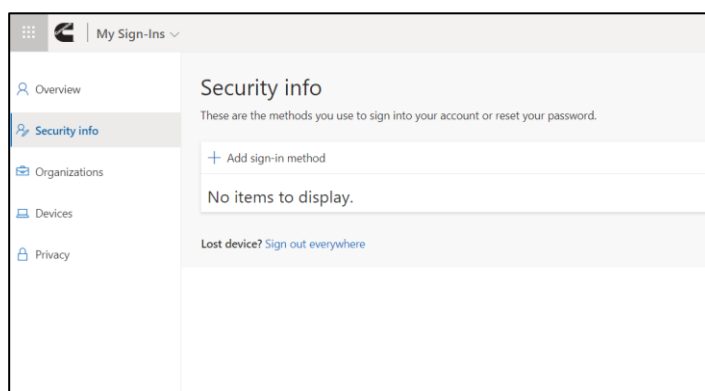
My Sign-Ins

Overview

Security info

Organizations

Devices

Privacy

Security info

These are the methods you use to sign into your account or reset your password.

+ Add sign-in method

No items to display.

Lost device? Sign out everywhere